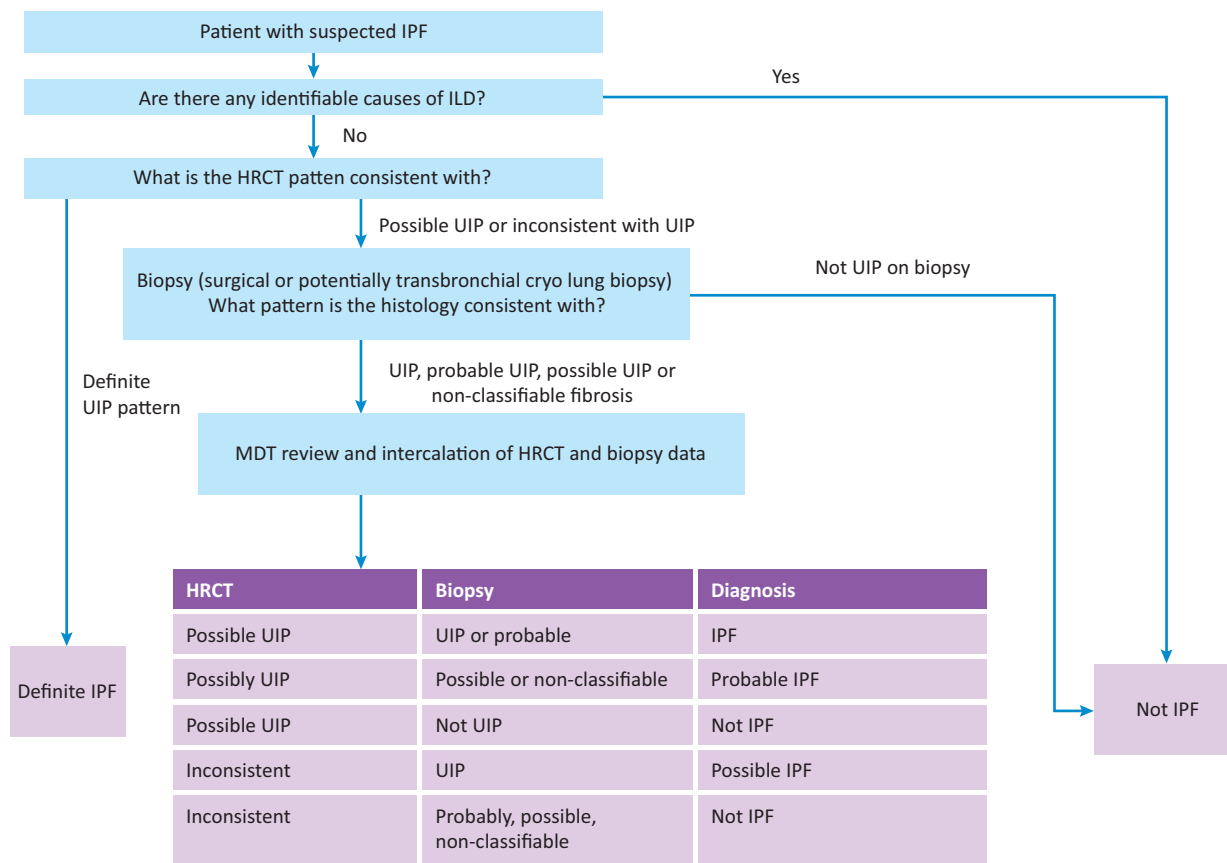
Patient with suspected IPF

Are there any identifiable causes of ILD?

Yes

No

What is the HRCT patten consistent with?

Possible UIP or inconsistent with UIP

Biopsy (surgical or potentially transbronchial cryo lung biopsy)
What pattern is the histology consistent with?

Not UIP on biopsy

Definite UIP pattern

UIP, probable UIP, possible UIP or non-classifiable fibrosis

MDT review and intercalation of HRCT and biopsy data

| HRCT | Biopsy | Diagnosis |
|---|---|---|
| Possible UIP | UIP or probable | IPF |
| Possibly UIP | Possible or non-classifiable | Probable IPF |
| Possible UIP | Not UIP | Not IPF |
| Inconsistent | UIP | Possible IPF |
| Inconsistent | Probably, possible, non-classifiable | Not IPF |

Definite IPF

Not IPF